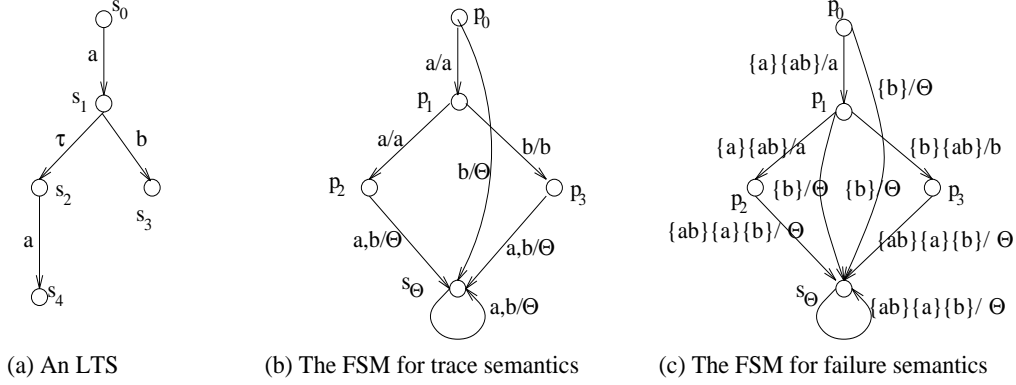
$s_0$
a
$s_1$
$\tau$
b
$s_2$
$s_3$
a
$s_4$

$p_0$
a/a
$p_1$
a/a
b/b
b/$\Theta$
$p_2$
$p_3$
a,b/$\Theta$
a,b/$\Theta$
$s_\Theta$
a,b/$\Theta$

$p_0$
{a}{ab}/a
{b}/$\Theta$
$p_1$
{a}{ab}/a
{b}{ab}/b
$p_2$
{b}/$\Theta$
{b}/$\Theta$
$p_3$
{ab}{a}{b}/ $\Theta$
{ab}{a}{b}/ $\Theta$
$s_\Theta$
{ab}{a}{b}/ $\Theta$

(a) An LTS

(b) The FSM for trace semantics

(c) The FSM for failure semantics